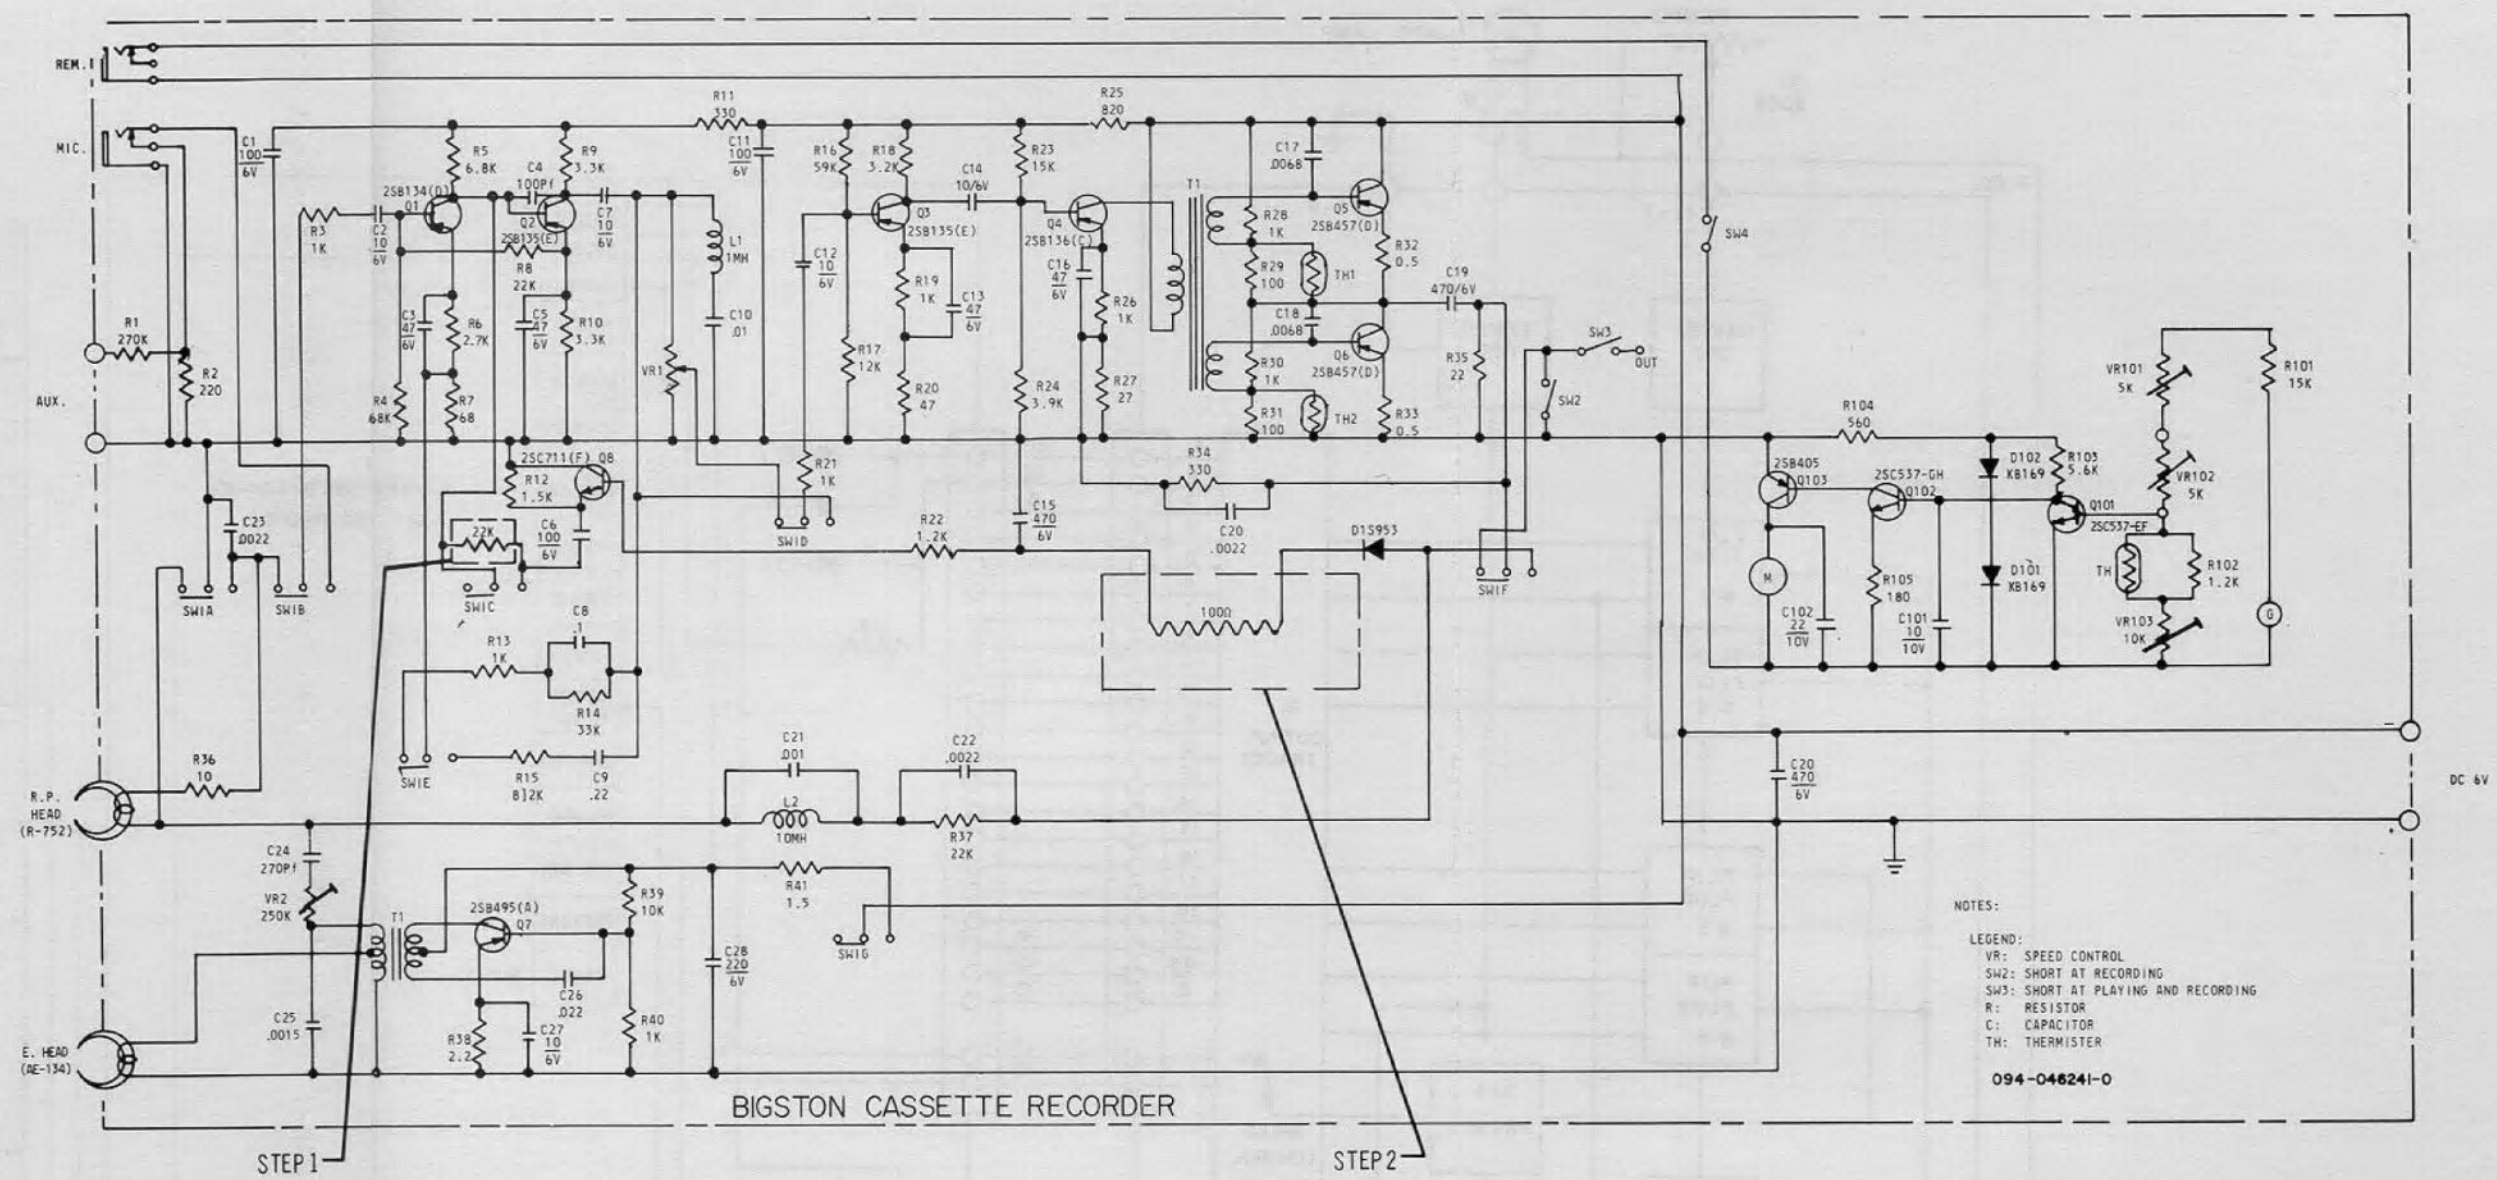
REM.

MIC.

AUX.

R1 270K

R2 220

C1 100 6V

R3 1K

C2 10 6V

2SB134(D) Q1

R5 6.8K

C4 100Pf

R9 3.3K

Q2 2SB135(E)

R8 22K

C3 47 6V

R6 2.7K

R4 68K

R7 68

C5 47 6V

R10 3.3K

C7 10 6V

L1 1MH

C10 .01

VR1

R11 330

C11 100 6V

C12 10 6V

R16 59K

R18 3.2K

Q3 2SB135(E)

R19 1K

C13 47 6V

R17 12K

R20 47

C14 10/6V

R23 15K

Q4 2SB136(C)

C16 47 6V

R26 1K

R27 27

R24 3.9K

R25 820

T1

C17 .0068

R28 1K

R29 100

TH1

C18 .0068

R30 1K

R31 100

TH2

Q5 2SB457(D)

R32 0.5

Q6 2SB457(D)

R33 0.5

C19 470/6V

R35 22

SW4

SW3

OUT

SW2

2SC711(F) Q8

R12 1.5K

22K

C6 100 6V

SW1C

R21 1K

SW1D

R22 1.2K

C15 470 6V

R34 330

C20 .0022

D1S953

1000

SW1F

C23 .0022

SW1A

SW1B

C8 .1

R13 1K

R14 33K

SW1E

R15 8]2K

C9 .22

R36 10

R.P. HEAD (R-752)

C21 .001

L2 10MH

C22 .0022

R37 22K

C24 270Pf

VR2 250K

T1

2SB495(A) Q7

R39 10K

R41 1.5

SW1G

C28 220 6V

C26 .022

C25 .0015

R38 2.2

C27 10 6V

R40 1K

E. HEAD (AE-134)

R104 560

2SB405 Q103

M

C102 22 10V

2SC537-GH Q102

R105 180

C101 10 10V

D102 XB169

D101 XB169

R103 5.6K

Q101 2SC537-EF

VR101 5K

VR102 5K

TH

R102 1.2K

VR103 10K

R101 15K

G

C20 470 6V

DC 6V

NOTES:

LEGEND:
VR: SPEED CONTROL
SW2: SHORT AT RECORDING
SW3: SHORT AT PLAYING AND RECORDING
R: RESISTOR
C: CAPACITOR
TH: THERMISTER

094-048241-0

BIGSTON CASSETTE RECORDER

STEP 1

STEP 2